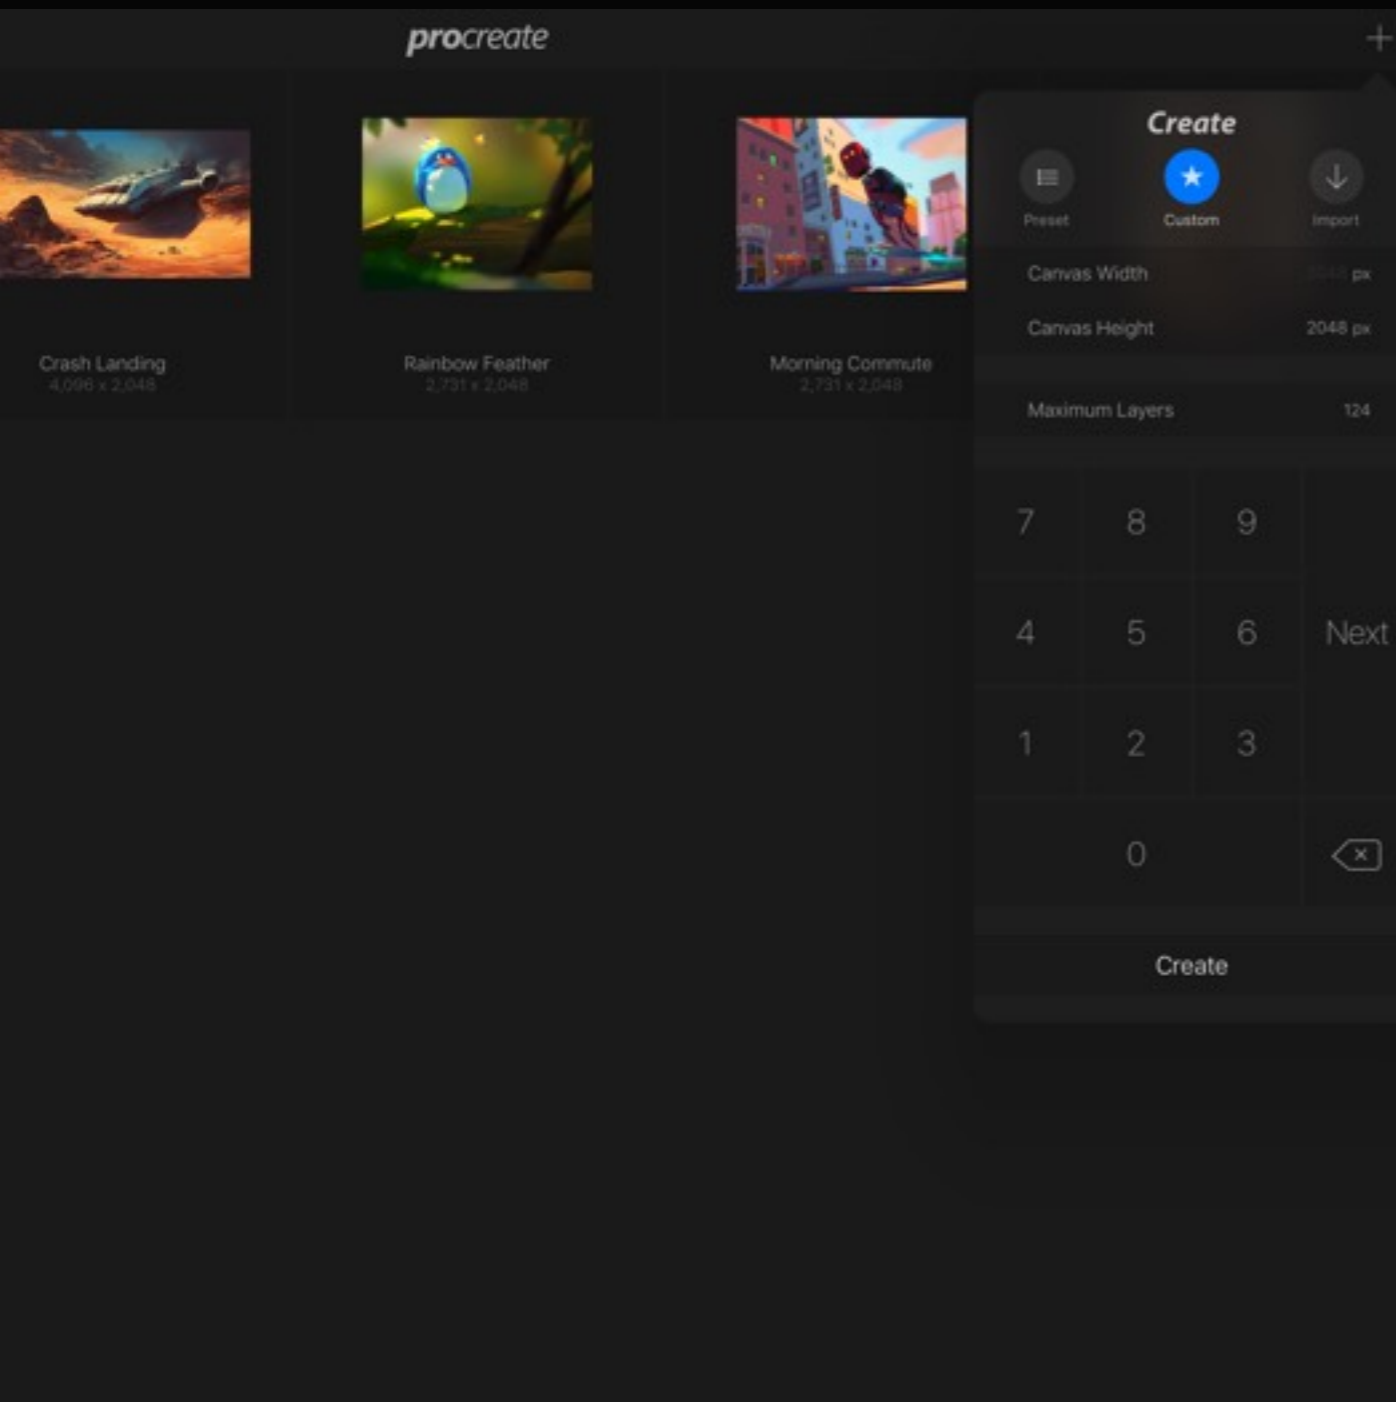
procreate

+

Crash Landing
4,096 x 2,048

Rainbow Feather
2,731 x 2,048

Morning Commute
2,731 x 2,048

Create

Preset

Custom

Import

Canvas Width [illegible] px

Canvas Height 2048 px

Maximum Layers 124

7 8 9

4 5 6 Next

1 2 3

0

Create